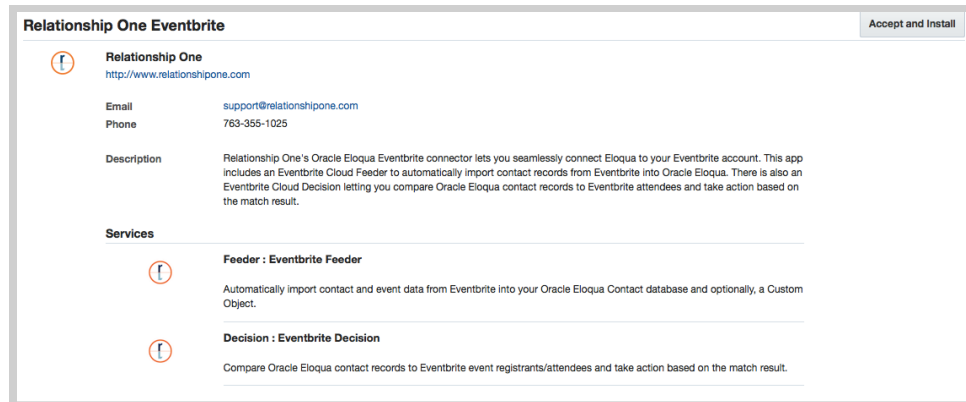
Relationship One Eventbrite

Accept and Install

Relationship One
http://www.relationshipone.com

Email support@relationshipone.com
Phone 763-355-1025

Description Relationship One's Oracle Eloqua Eventbrite connector lets you seamlessly connect Eloqua to your Eventbrite account. This app includes an Eventbrite Cloud Feeder to automatically import contact records from Eventbrite into Oracle Eloqua. There is also an Eventbrite Cloud Decision letting you compare Oracle Eloqua contact records to Eventbrite attendees and take action based on the match result.

Services

Feeder : Eventbrite Feeder

Automatically import contact and event data from Eventbrite into your Oracle Eloqua Contact database and optionally, a Custom Object.

Decision : Eventbrite Decision

Compare Oracle Eloqua contact records to Eventbrite event registrants/attendees and take action based on the match result.